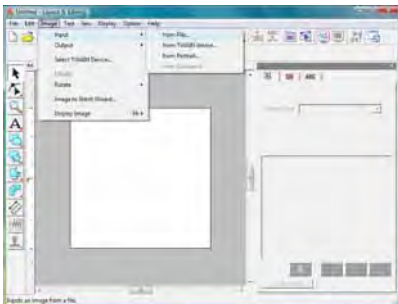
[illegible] - Layout & Editing

File Edit Image Text View Display Option Help

Input
Output
Select TWAIN Device...
Modify
Rotate
Image to Stitch Wizard...
Display Image

From File...
From TWAIN Device...
From Portrait...
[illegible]

Inputs an image from a file.